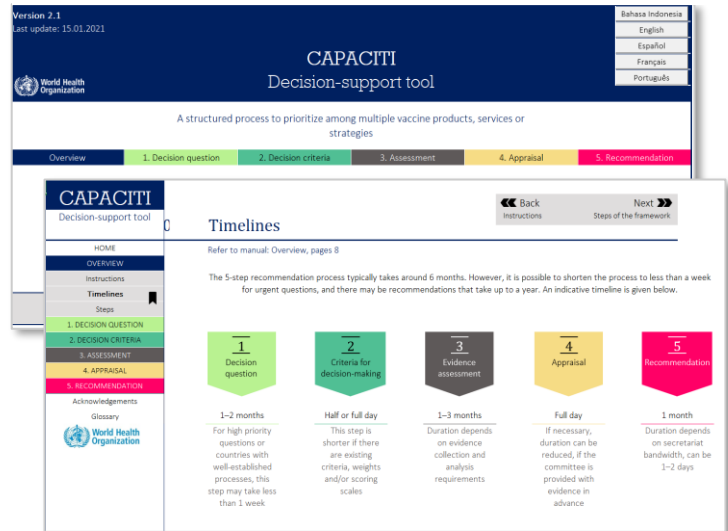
Version 2.1
Last update: 15.01.2021

World Health Organization

CAPACITI
Decision-support tool

Bahasa Indonesia
English
Español
Français
Português

A structured process to prioritize among multiple vaccine products, services or strategies

Overview | 1. Decision question | 2. Decision criteria | 3. Assessment | 4. Appraisal | 5. Recommendation

CAPACITI
Decision-support tool

HOME
OVERVIEW
Instructions
Timelines
Steps
1. DECISION QUESTION
2. DECISION CRITERIA
3. ASSESSMENT
4. APPRAISAL
5. RECOMMENDATION
Acknowledgements
Glossary

World Health Organization

Back
Instructions

Next
Steps of the framework

Timelines

Refer to manual: Overview, pages 8

The 5-step recommendation process typically takes around 6 months. However, it is possible to shorten the process to less than a week for urgent questions, and there may be recommendations that take up to a year. An indicative timeline is given below.

1
Decision question

1–2 months

For high priority questions or countries with well-established processes, this step may take less than 1 week

2
Criteria for decision-making

Half or full day

This step is shorter if there are existing criteria, weights and/or scoring scales

3
Evidence assessment

1–3 months

Duration depends on evidence collection and analysis requirements

4
Appraisal

Full day

If necessary, duration can be reduced, if the committee is provided with evidence in advance

5
Recommendation

1 month

Duration depends on secretariat bandwidth, can be 1–2 days